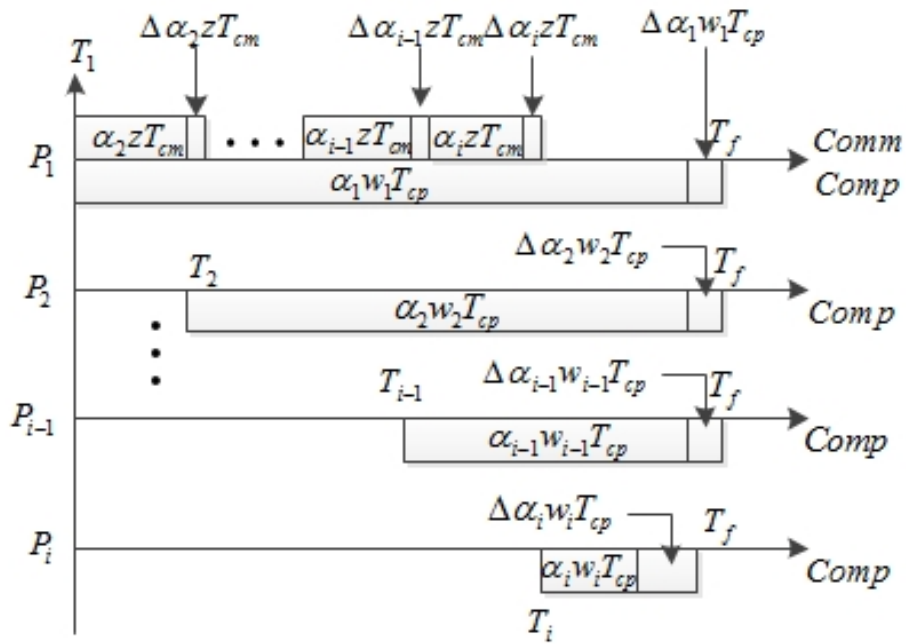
$\Delta\alpha_2 zT_{cm}$ $\Delta\alpha_{i-1} zT_{cm}$ $\Delta\alpha_i zT_{cm}$ $\Delta\alpha_1 w_1 T_{cp}$

$T_1$

$\alpha_2 zT_{cm}$ . . . $\alpha_{i-1} zT_{cm}$ $\alpha_i zT_{cm}$

$T_f$

$P_1$ Comm

$\alpha_1 w_1 T_{cp}$ Comp

$\Delta\alpha_2 w_2 T_{cp}$

$T_2$ $T_f$

$P_2$ Comp

$\alpha_2 w_2 T_{cp}$

$\Delta\alpha_{i-1} w_{i-1} T_{cp}$

$T_{i-1}$ $T_f$

$P_{i-1}$ Comp

$\alpha_{i-1} w_{i-1} T_{cp}$

$\Delta\alpha_i w_i T_{cp}$ $T_f$

$P_i$

$\alpha_i w_i T_{cp}$ Comp

$T_i$